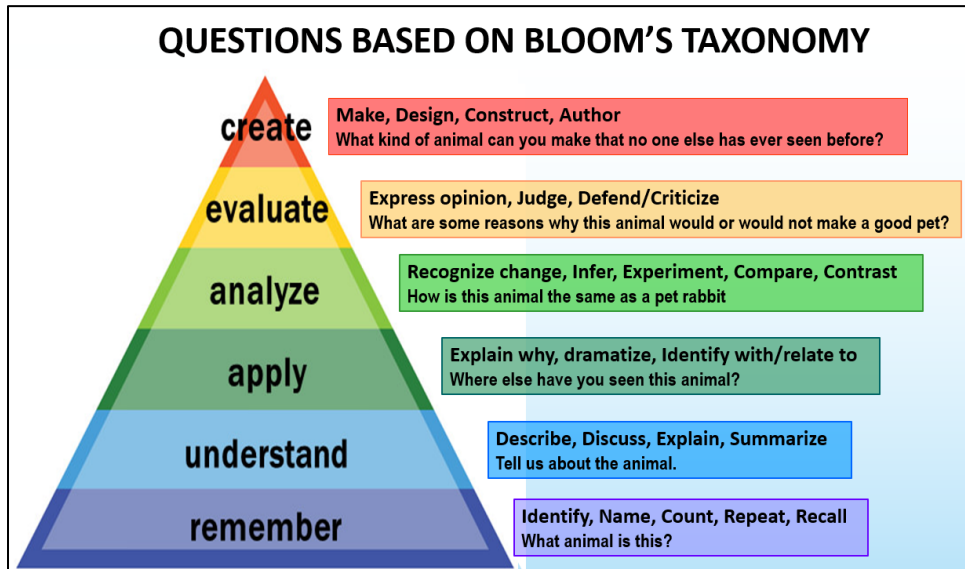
QUESTIONS BASED ON BLOOM'S TAXONOMY

create

Make, Design, Construct, Author
What kind of animal can you make that no one else has ever seen before?

evaluate

Express opinion, Judge, Defend/Criticize
What are some reasons why this animal would or would not make a good pet?

analyze

Recognize change, Infer, Experiment, Compare, Contrast
How is this animal the same as a pet rabbit

apply

Explain why, dramatize, Identify with/relate to
Where else have you seen this animal?

understand

Describe, Discuss, Explain, Summarize
Tell us about the animal.

remember

Identify, Name, Count, Repeat, Recall
What animal is this?